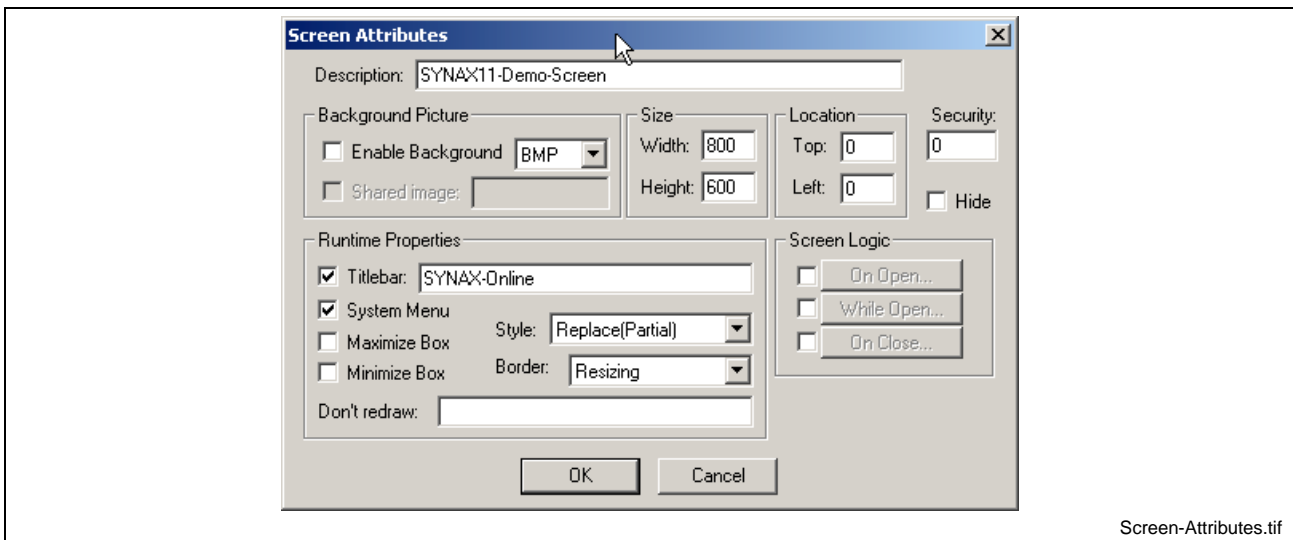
Screen Attributes

Description: SYNAX11-Demo-Screen

Background Picture
Enable Background BMP
Shared image:

Size
Width: 800
Height: 600

Location
Top: 0
Left: 0

Security:
0
Hide

Runtime Properties
Titlebar: SYNAX-Online
System Menu
Maximize Box
Minimize Box
Style: Replace(Partial)
Border: Resizing
Don't redraw:

Screen Logic
On Open...
While Open...
On Close...

OK
Cancel

Screen-Attributes.tif